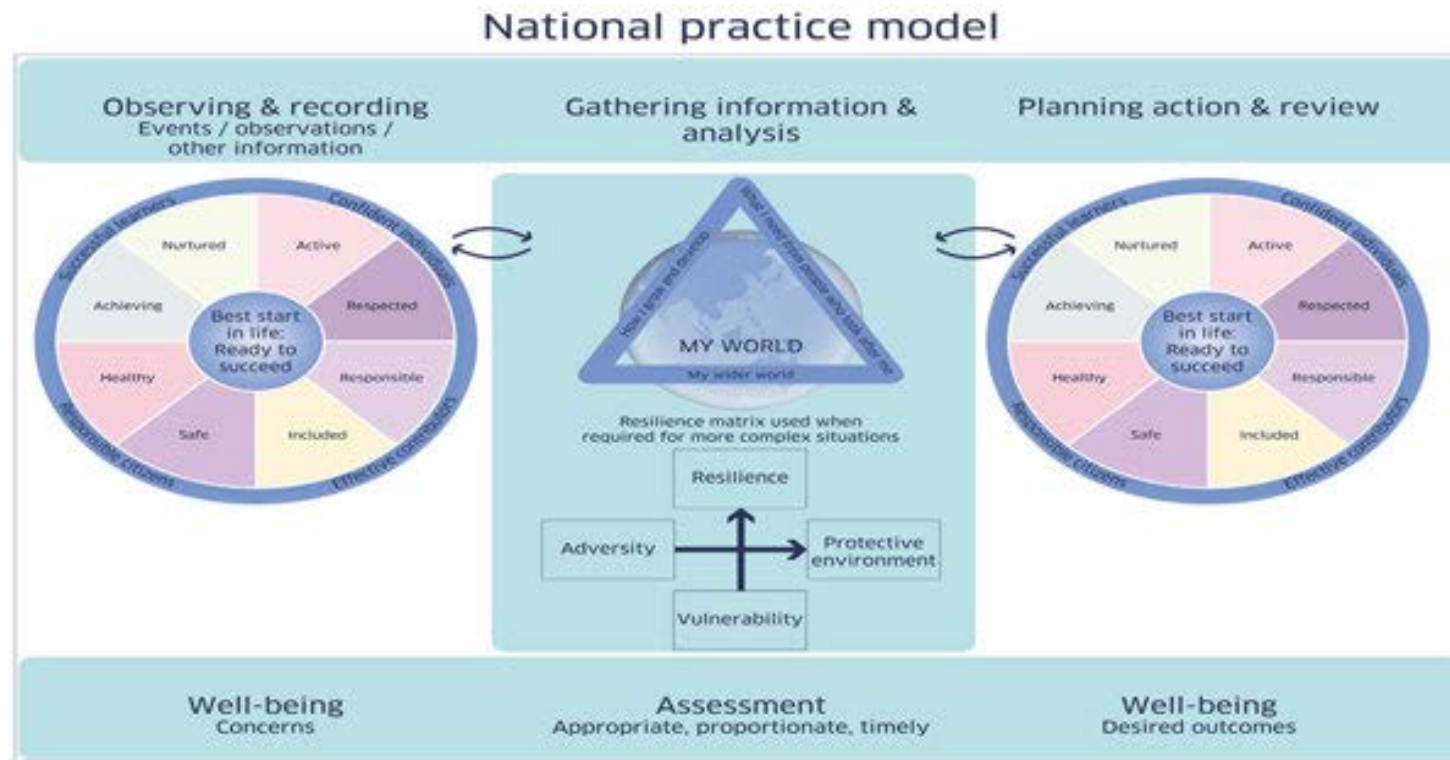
National practice model

Observing & recording
Events / observations / other information

Gathering information & analysis

Planning action & review

Successful learners
Confident individuals
Responsible citizens
Effective contributors

Nurtured
Active
Achieving
Respected
Best start in life: Ready to succeed
Healthy
Responsible
Safe
Included

How I grow and develop
What I need from people who look after me
MY WORLD
My wider world

Resilience matrix used when required for more complex situations

Resilience
Adversity
Protective environment
Vulnerability

Successful learners
Confident individuals
Responsible citizens
Effective contributors

Nurtured
Active
Achieving
Respected
Best start in life: Ready to succeed
Healthy
Responsible
Safe
Included

Well-being
Concerns

Assessment
Appropriate, proportionate, timely

Well-being
Desired outcomes